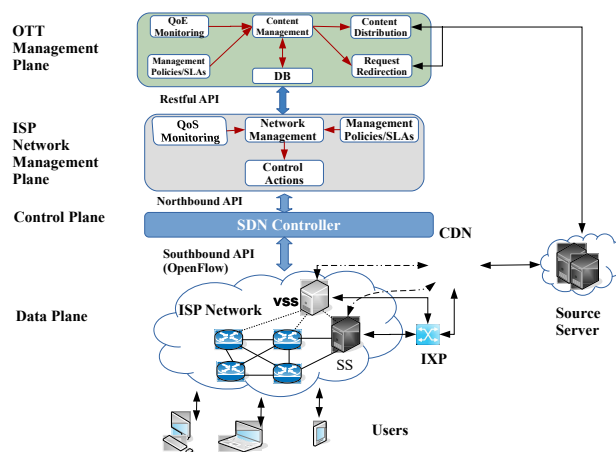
OTT Management Plane

QoE Monitoring

Content Management

Content Distribution

Management Policies/SLAs

DB

Request Redirection

Restful API

ISP Network Management Plane

QoS Monitoring

Network Management

Management Policies/SLAs

Control Actions

Northbound API

Control Plane

SDN Controller

CDN

Southbound API (OpenFlow)

Data Plane

ISP Network

VSS

SS

IXP

Source Server

Users